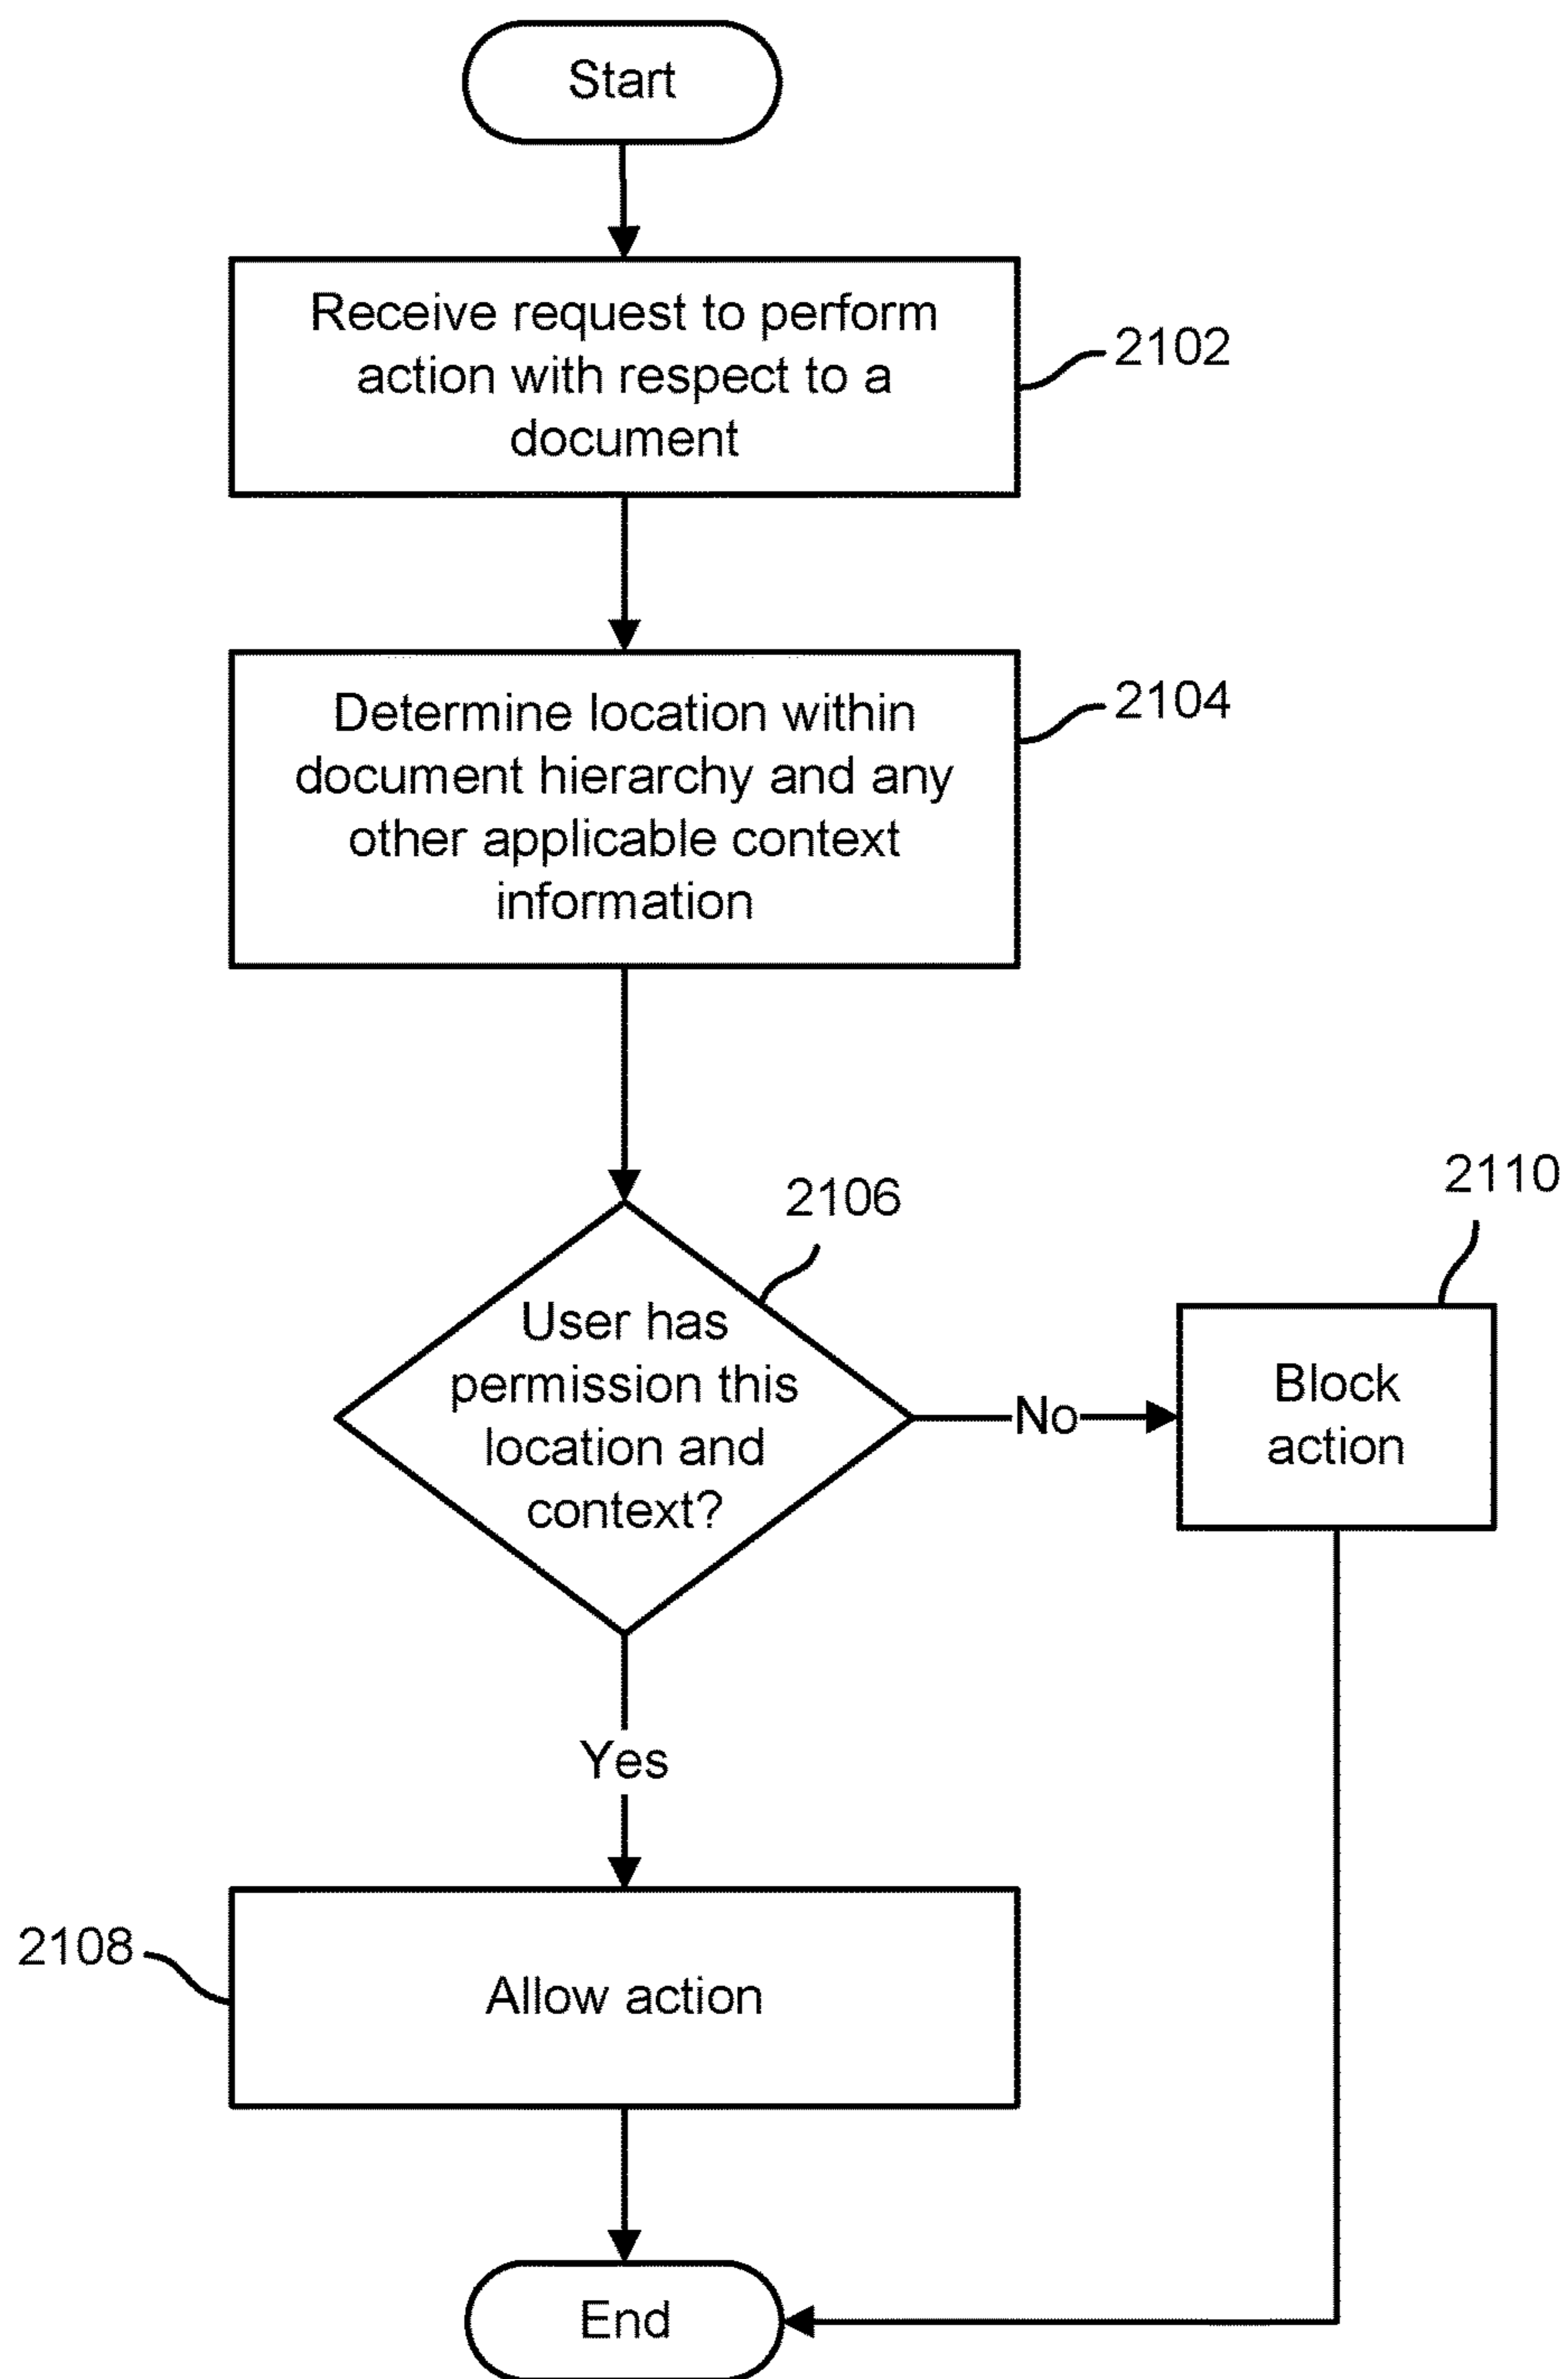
Start

Receive request to perform action with respect to a document

2102

Determine location within document hierarchy and any other applicable context information

2104

2106

2110

User has permission this location and context?

No

Block action

Yes

2108

Allow action

End